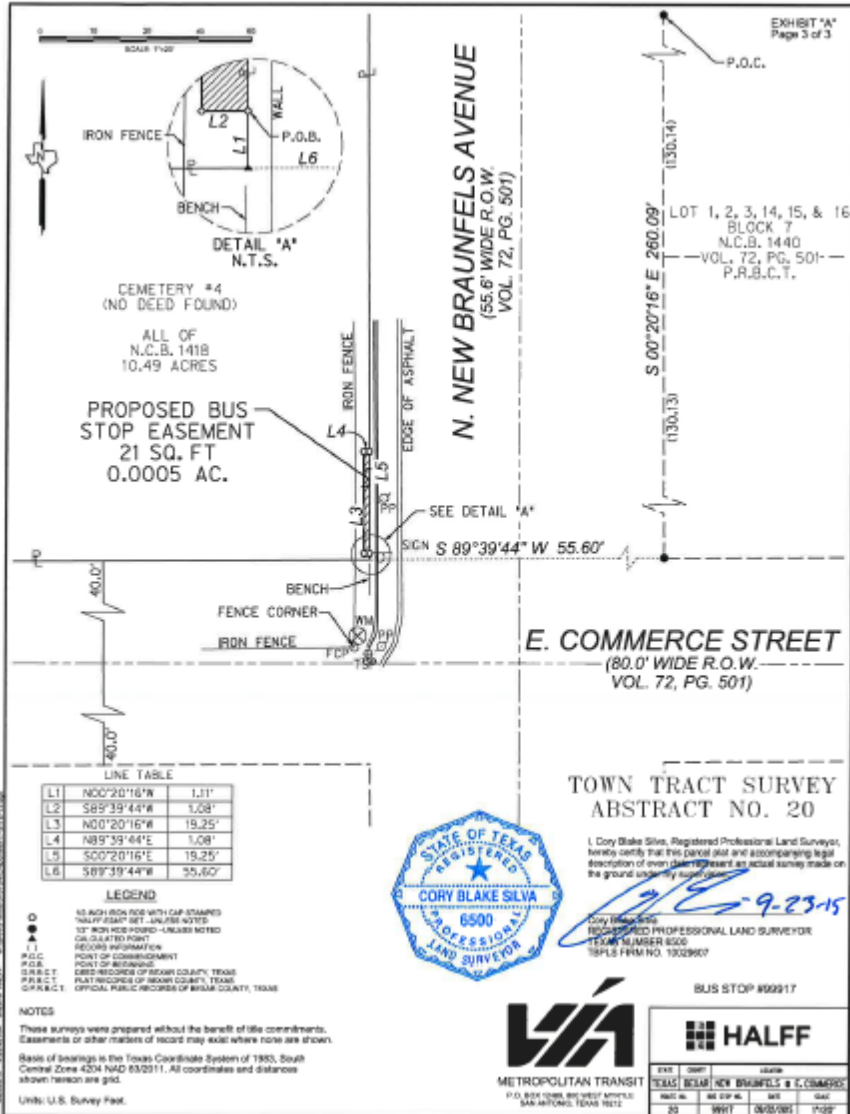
0 10 20 40 60
SCALE: 1"=20'

EXHIBIT "A"
Page 3 of 3

P.O.C.

IRON FENCE
L2
WALL
P.O.B.
L1
L6
BENCH
DETAIL "A"
N.T.S.

N. NEW BRAUNFELS AVENUE
(55.6' WIDE R.O.W.
VOL. 72, PG. 501)

(130.14)

LOT 1, 2, 3, 14, 15, & 16
BLOCK 7
N.C.B. 1440
VOL. 72, PG. 501
P.R.B.C.T.

S 00°20'16" E 260.09'

(130.13)

CEMETERY #4
(NO DEED FOUND)

ALL OF
N.C.B. 1418
10.49 ACRES

IRON FENCE
EDGE OF ASPHALT

PROPOSED BUS STOP EASEMENT
21 SQ. FT
0.0005 AC.

L4
L5
L3
PP
SEE DETAIL "A"
SIGN
S 89°39'44" W 55.60'

40.0'
BENCH
FENCE CORNER
IRON FENCE
WM
FCP
PP
TSP

E. COMMERCE STREET
(80.0' WIDE R.O.W.
VOL. 72, PG. 501)

40.0'

LINE TABLE
| | | |
|---|---|---|
| L1 | N00°20'16"W | 1.11' |
| L2 | S89°39'44"W | 1.08' |
| L3 | N00°20'16"W | 19.25' |
| L4 | N89°39'44"E | 1.08' |
| L5 | S00°20'16"E | 19.25' |
| L6 | S89°39'44"W | 55.60' |

TOWN TRACT SURVEY
ABSTRACT NO. 20

I, Cory Blake Silva, Registered Professional Land Surveyor, hereby certify that this parcel plat and accompanying legal description of even date represent an actual survey made on the ground under my supervision.

STATE OF TEXAS
REGISTERED
CORY BLAKE SILVA
6500
PROFESSIONAL
LAND SURVEYOR

9-23-15

Cory Blake Silva
REGISTERED PROFESSIONAL LAND SURVEYOR
TEXAS NUMBER 6500
TBPLS FIRM NO. 10029607

LEGEND
1/2 INCH IRON ROD WITH CAP STAMPED "HALFF ESMT" SET - UNLESS NOTED
1/2" IRON ROD FOUND - UNLESS NOTED
CALCULATED POINT
( ) RECORD INFORMATION
P.O.C. POINT OF COMMENCEMENT
P.O.B. POINT OF BEGINNING
D.R.B.C.T. DEED RECORDS OF BEXAR COUNTY, TEXAS
P.R.B.C.T. PLAT RECORDS OF BEXAR COUNTY, TEXAS
O.P.R.B.C.T. OFFICIAL PUBLIC RECORDS OF BEXAR COUNTY, TEXAS

NOTES
These surveys were prepared without the benefit of title commitments. Easements or other matters of record may exist where none are shown.

Basis of bearings is the Texas Coordinate System of 1983, South Central Zone 4204 NAD 83/2011. All coordinates and distances shown hereon are grid.

Units: U.S. Survey Feet.

BUS STOP #99917

VIA
METROPOLITAN TRANSIT
P.O. BOX 12489, 800 WEST MYRTLE
SAN ANTONIO, TEXAS 78212

HALFF

| STATE | COUNTY | LOCATION | | |
|---|---|---|---|---|
| TEXAS | BEXAR | NEW BRAUNFELS @ E. COMMERCE | | |
| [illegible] | BUS STOP NO. | | DATE | SCALE |
| 20 | 99917 | | 09/23/2015 | 1"=20' |